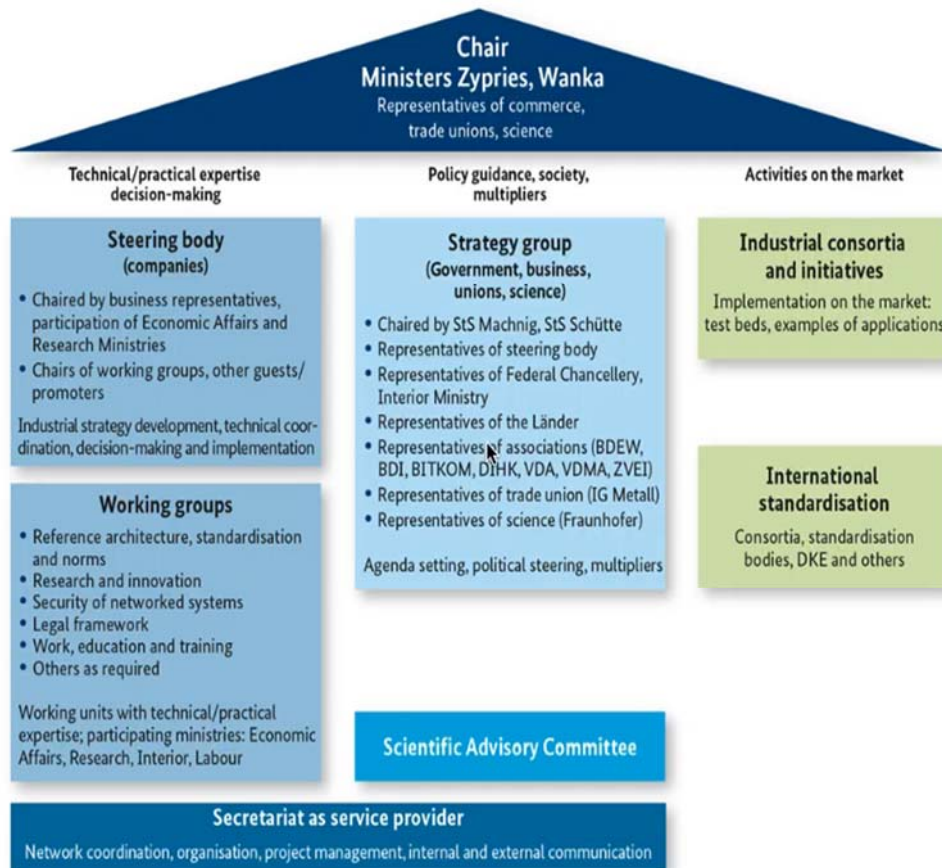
Chair
Ministers Zypries, Wanka
Representatives of commerce, trade unions, science

Technical/practical expertise decision-making

Policy guidance, society, multipliers

Activities on the market

Steering body
(companies)

• Chaired by business representatives, participation of Economic Affairs and Research Ministries
• Chairs of working groups, other guests/ promoters

Industrial strategy development, technical coordination, decision-making and implementation

Working groups

• Reference architecture, standardisation and norms
• Research and innovation
• Security of networked systems
• Legal framework
• Work, education and training
• Others as required

Working units with technical/practical expertise; participating ministries: Economic Affairs, Research, Interior, Labour

Strategy group
(Government, business, unions, science)

• Chaired by StS Machnig, StS Schütte
• Representatives of steering body
• Representatives of Federal Chancellery, Interior Ministry
• Representatives of the Länder
• Representatives of associations (BDEW, BDI, BITKOM, DIHK, VDA, VDMA, ZVEI)
• Representatives of trade union (IG Metall)
• Representatives of science (Fraunhofer)

Agenda setting, political steering, multipliers

Scientific Advisory Committee

Industrial consortia and initiatives
Implementation on the market: test beds, examples of applications

International standardisation
Consortia, standardisation bodies, DKE and others

Secretariat as service provider
Network coordination, organisation, project management, internal and external communication